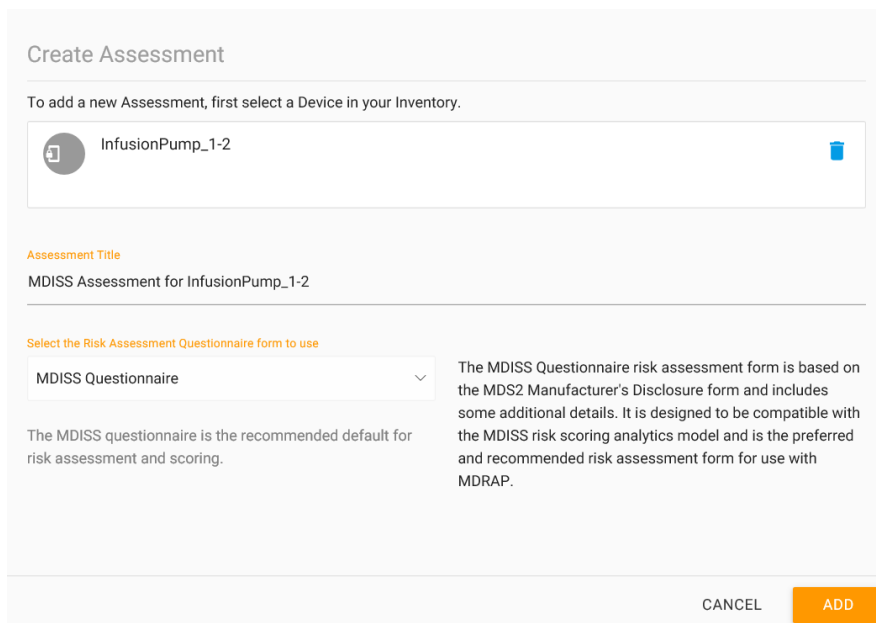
Create Assessment

To add a new Assessment, first select a Device in your Inventory.

InfusionPump_1-2

Assessment Title

MDISS Assessment for InfusionPump_1-2

Select the Risk Assessment Questionnaire form to use

MDISS Questionnaire

The MDISS questionnaire is the recommended default for risk assessment and scoring.

The MDISS Questionnaire risk assessment form is based on the MDS2 Manufacturer's Disclosure form and includes some additional details. It is designed to be compatible with the MDISS risk scoring analytics model and is the preferred and recommended risk assessment form for use with MDRAP.

CANCEL

ADD